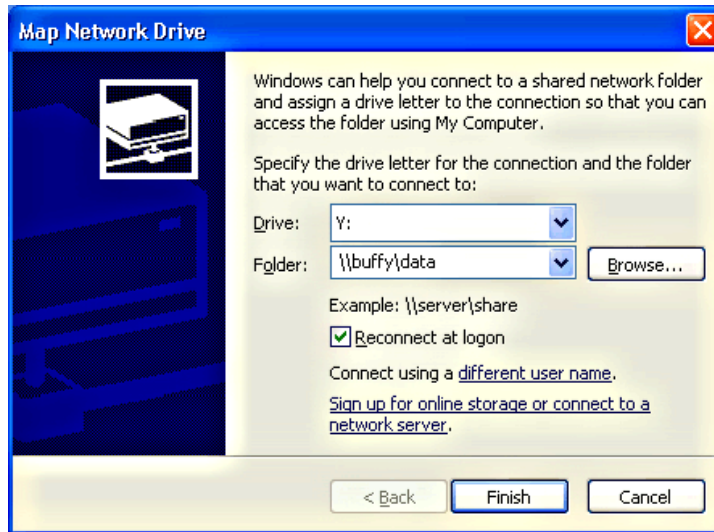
Map Network Drive

Windows can help you connect to a shared network folder and assign a drive letter to the connection so that you can access the folder using My Computer.

Specify the drive letter for the connection and the folder that you want to connect to:

Drive: Y:

Folder: \\buffy\data Browse...

Example: \\server\share

Reconnect at logon

Connect using a different user name.

Sign up for online storage or connect to a network server.

< Back Finish Cancel